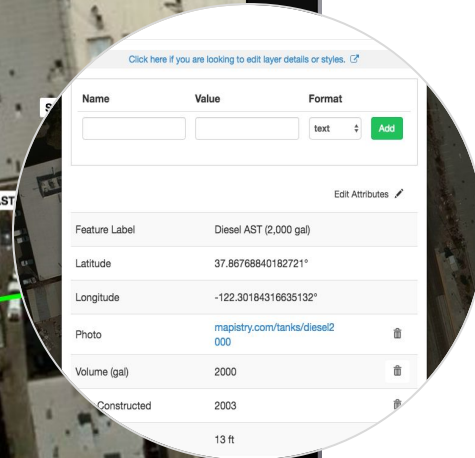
Click here if you are looking to edit layer details or styles.

| Name | Value | Format |
|---|---|---|
| | | text Add |

Edit Attributes

| | | |
|---|---|---|
| Feature Label | Diesel AST (2,000 gal) | |
| Latitude | 37.86768840182721° | |
| Longitude | -122.30184316635132° | |
| Photo | mapistry.com/tanks/diesel2000 | |
| Volume (gal) | 2000 | |
| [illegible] Constructed | 2003 | |
| | 13 ft | |

S

AST